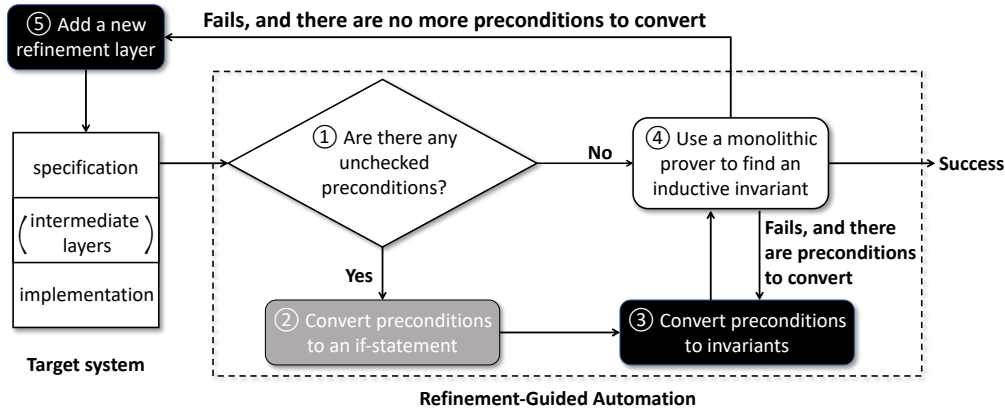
⑤ Add a new refinement layer

Fails, and there are no more preconditions to convert

specification

(intermediate layers)

implementation

Target system

① Are there any unchecked preconditions?

No

④ Use a monolithic prover to find an inductive invariant

Success

Yes

Fails, and there are preconditions to convert

② Convert preconditions to an if-statement

③ Convert preconditions to invariants

Refinement-Guided Automation